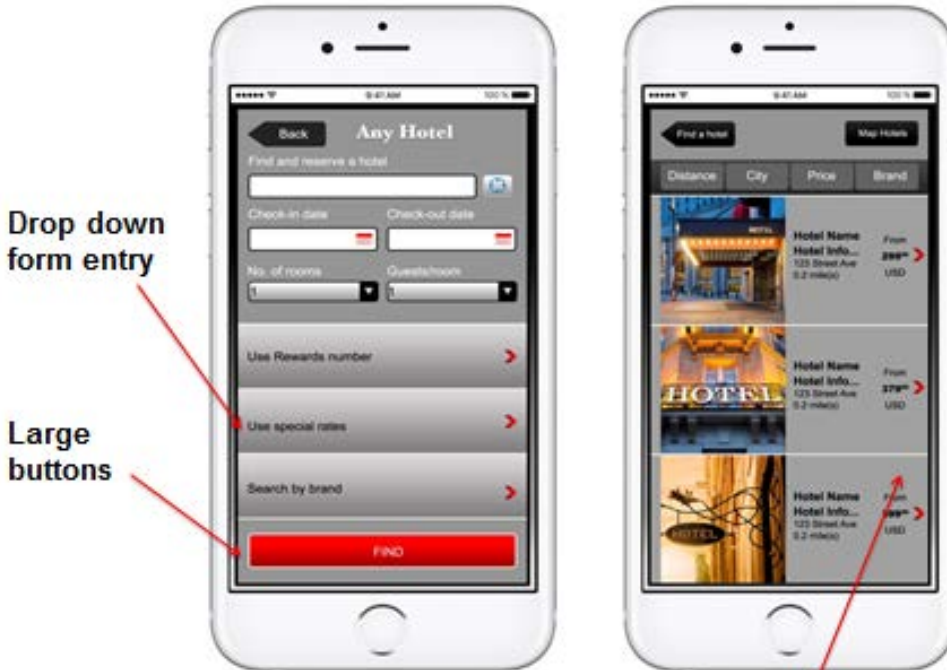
Drop down form entry

Large buttons

9:41 AM

100 %

Back

Any Hotel

Find and reserve a hotel

Check-in date

Check-out date

No. of rooms

Guests/room

1

1

Use Rewards number

Use special rates

Search by brand

FIND

9:41 AM

100 %

Find a hotel

Map Hotels

Distance

City

Price

Brand

HOTEL

Hotel Name

Hotel Info...

123 Street Ave

0.2 mile(s)

From

299$^{00}$

USD

HOTEL

Hotel Name

Hotel Info...

123 Street Ave

0.2 mile(s)

From

379$^{00}$

USD

HOTEL

Hotel Name

Hotel Info...

123 Street Ave

0.2 mile(s)

From

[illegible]99$^{00}$

USD